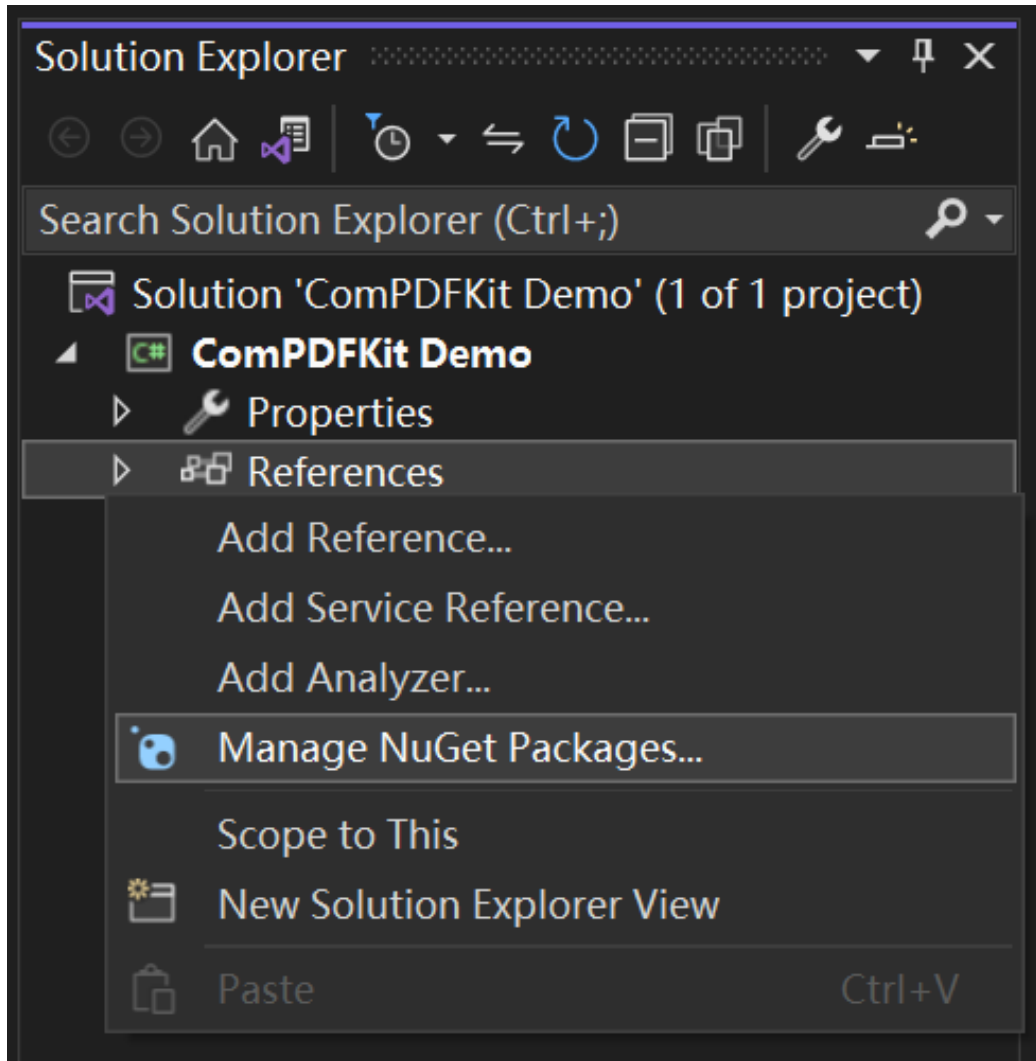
Solution Explorer

Search Solution Explorer (Ctrl+;)

Solution 'ComPDFKit Demo' (1 of 1 project)
ComPDFKit Demo
Properties
References

Add Reference...
Add Service Reference...
Add Analyzer...
Manage NuGet Packages...
Scope to This
New Solution Explorer View
Paste Ctrl+V